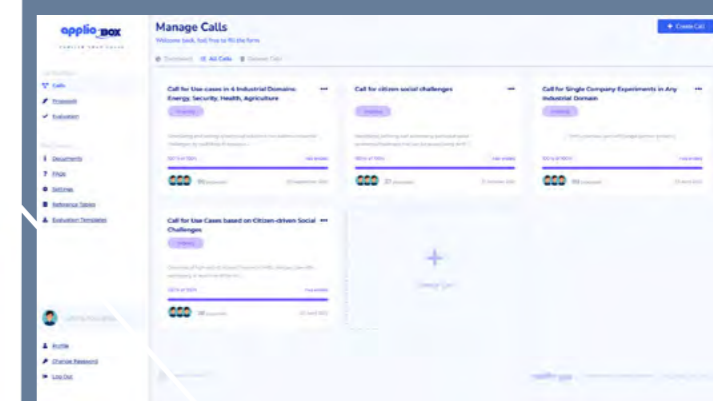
applio_BOX

Manage Calls

Welcome back, feel free to fill the form

+ Create Call

Calls

Proposals

Evaluation

Documents

FAQs

Settings

Reference Tables

Evaluation Templates

Profile

Change Password

Log Out

Dashboard  All Calls  Deleted Calls

Call for Use-cases in 4 Industrial Domains: Energy, Security, Health, Agriculture

Call for citizen social challenges

Call for Single Company Experiments in Any Industrial Domain

Call for Use Cases based on Citizen-driven Social Challenges

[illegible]